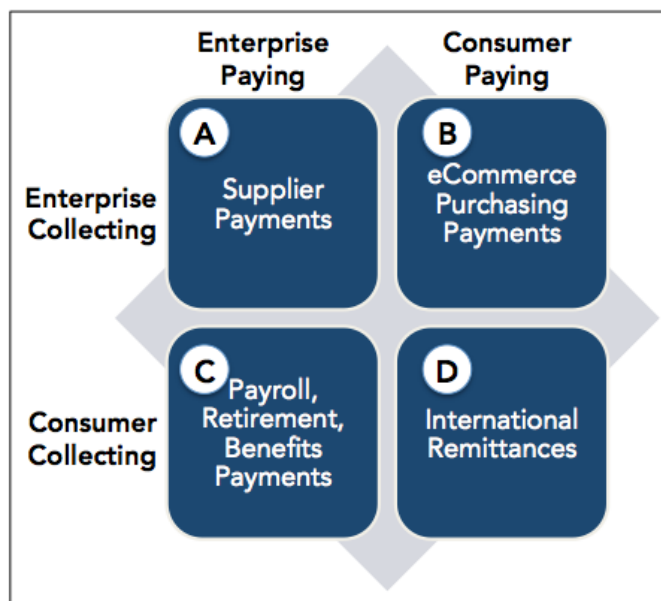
Enterprise Paying

Consumer Paying

Enterprise Collecting

Consumer Collecting

A
Supplier Payments

B
eCommerce Purchasing Payments

C
Payroll, Retirement, Benefits Payments

D
International Remittances